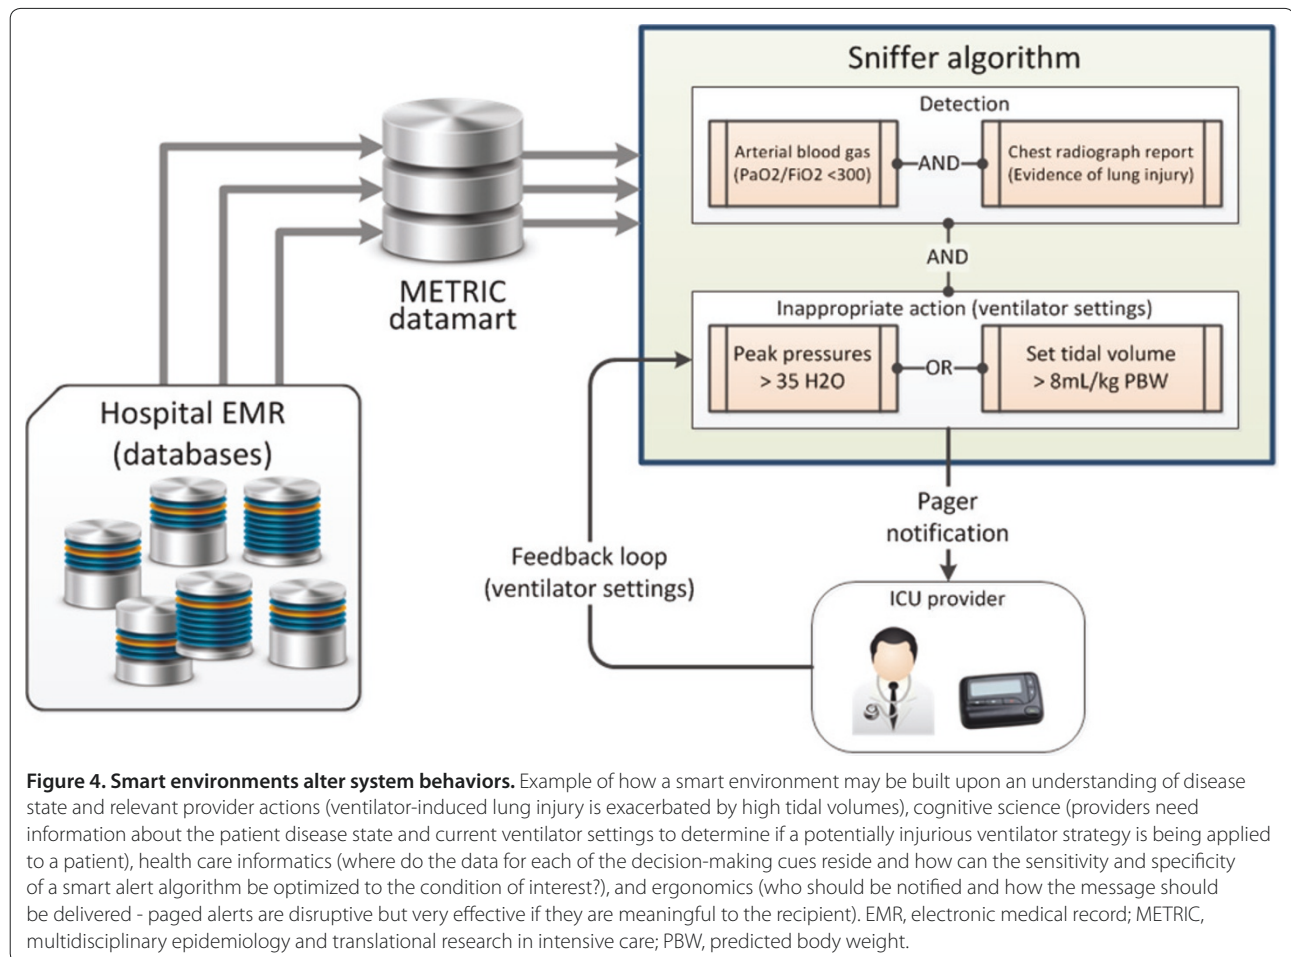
Sniffer algorithm

Detection

Arterial blood gas (PaO2/FiO2 <300)

AND

Chest radiograph report (Evidence of lung injury)

AND

Inappropriate action (ventilator settings)

Peak pressures > 35 H2O

OR

Set tidal volume > 8mL/kg PBW

METRIC datamart

Hospital EMR (databases)

Pager notification

Feedback loop (ventilator settings)

ICU provider

**Figure 4. Smart environments alter system behaviors.** Example of how a smart environment may be built upon an understanding of disease state and relevant provider actions (ventilator-induced lung injury is exacerbated by high tidal volumes), cognitive science (providers need information about the patient disease state and current ventilator settings to determine if a potentially injurious ventilator strategy is being applied to a patient), health care informatics (where do the data for each of the decision-making cues reside and how can the sensitivity and specificity of a smart alert algorithm be optimized to the condition of interest?), and ergonomics (who should be notified and how the message should be delivered - paged alerts are disruptive but very effective if they are meaningful to the recipient). EMR, electronic medical record; METRIC, multidisciplinary epidemiology and translational research in intensive care; PBW, predicted body weight.